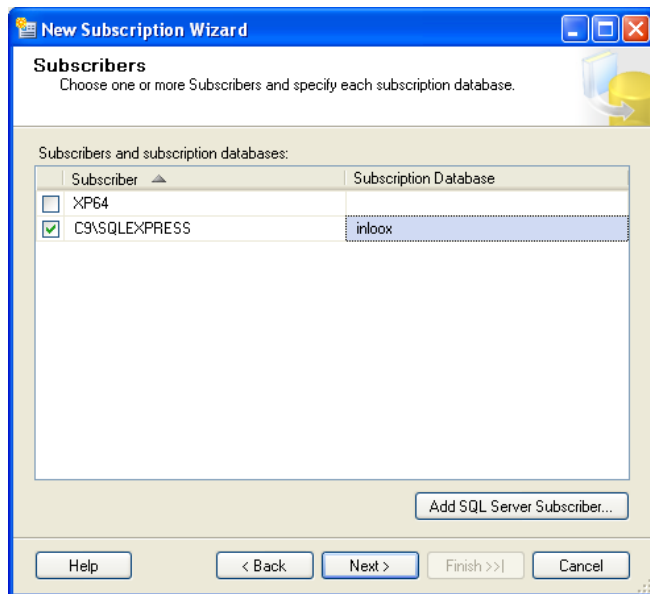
New Subscription Wizard

Subscribers
Choose one or more Subscribers and specify each subscription database.

Subscribers and subscription databases:

| | Subscriber | Subscription Database |
|---|---|---|
| ☐ | XP64 | |
| ☑ | C9\SQLEXPRESS | inloox |

Add SQL Server Subscriber...

Help
< Back
Next >
Finish >>|
Cancel